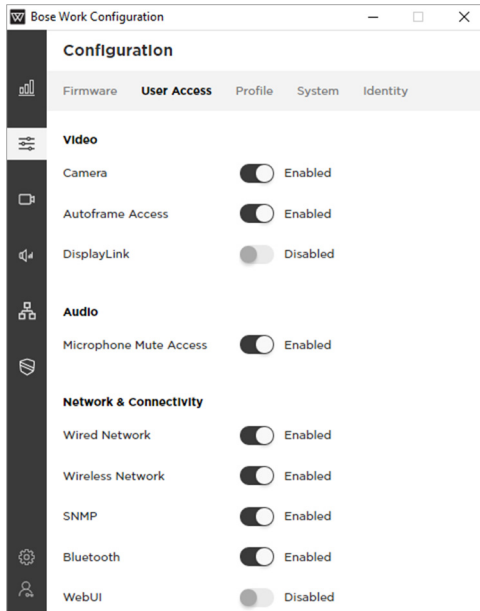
Bose Work Configuration

Configuration

Firmware User Access Profile System Identity

Video

Camera Enabled

Autoframe Access Enabled

DisplayLink Disabled

Audio

Microphone Mute Access Enabled

Network & Connectivity

Wired Network Enabled

Wireless Network Enabled

SNMP Enabled

Bluetooth Enabled

WebUI Disabled